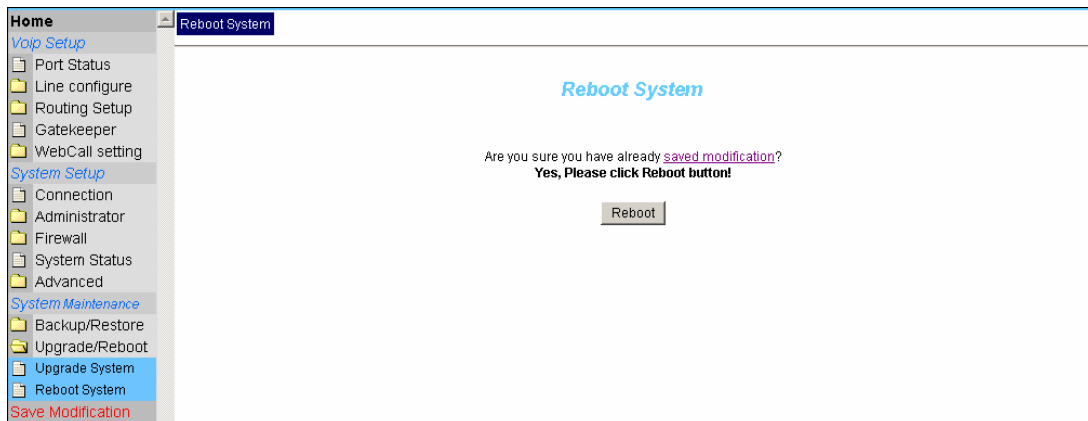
Home
Voip Setup
Port Status
Line configure
Routing Setup
Gatekeeper
WebCall setting
System Setup
Connection
Administrator
Firewall
System Status
Advanced
System Maintenance
Backup/Restore
Upgrade/Reboot
Upgrade System
Reboot System
Save Modification

Reboot System

Reboot System

Are you sure you have already saved modification?
Yes, Please click Reboot button!

Reboot